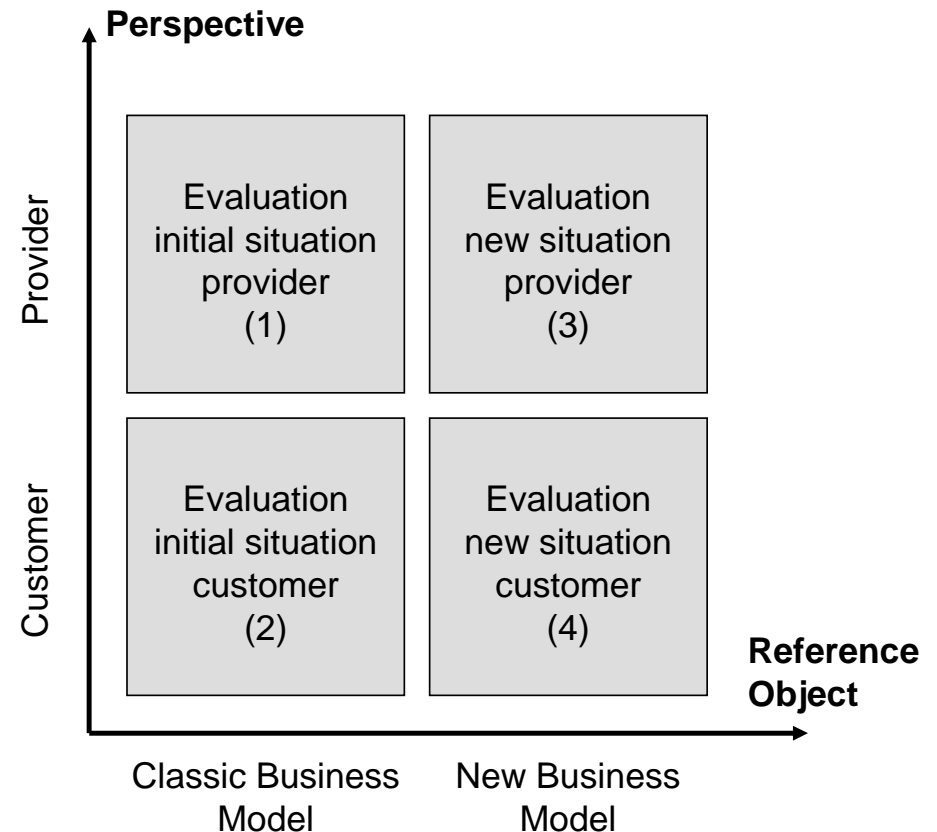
Perspective

Provider

Evaluation initial situation provider (1)

Evaluation new situation provider (3)

Customer

Evaluation initial situation customer (2)

Evaluation new situation customer (4)

Reference Object

Classic Business Model

New Business Model